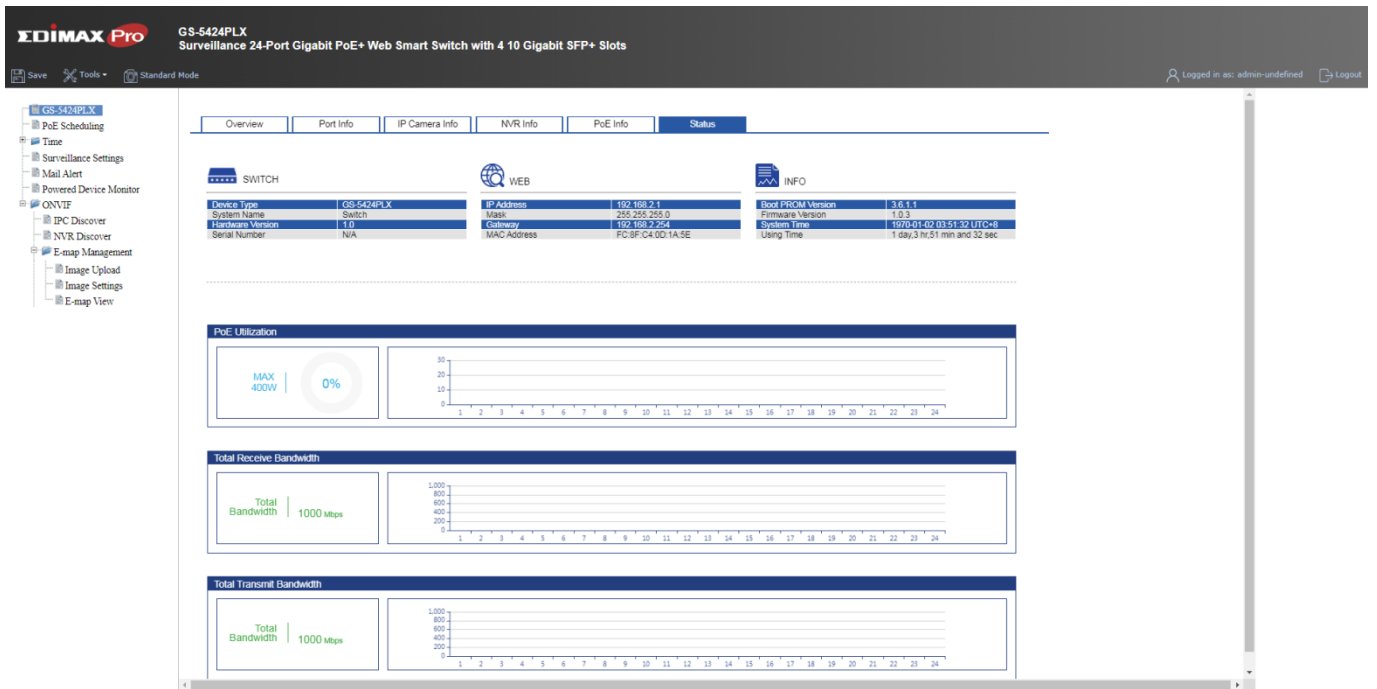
EDIMAX Pro

GS-5424PLX
Surveillance 24-Port Gigabit PoE+ Web Smart Switch with 4 10 Gigabit SFP+ Slots

Save Tools Standard Mode

Logged in as: admin-undefined Logout

GS-5424PLX
PoE Scheduling
Time
Surveillance Settings
Mail Alert
Powered Device Monitor
ONVIF
IPC Discover
NVR Discover
E-map Management
Image Upload
Image Settings
E-map View

Overview | Port Info | IP Camera Info | NVR Info | PoE Info | Status

SWITCH

| Device Type | GS-5424PLX |
|---|---|
| System Name | Switch |
| Hardware Version | 1.0 |
| Serial Number | N/A |

WEB

| IP Address | 192.168.2.1 |
|---|---|
| Mask | 255.255.255.0 |
| Gateway | 192.168.2.254 |
| MAC Address | FC:8F:C4:0D:1A:5E |

INFO

| Boot PROM Version | 3.6.1.1 |
|---|---|
| Firmware Version | 1.0.3 |
| System Time | 1970-01-02 03:51:32 UTC+8 |
| Using Time | 1 day,3 hr,51 min and 32 sec |

PoE Utilization

MAX 400W 0%

30 20 10 0
1 2 3 4 5 6 7 8 9 10 11 12 13 14 15 16 17 18 19 20 21 22 23 24

Total Receive Bandwidth

Total Bandwidth 1000 Mbps

1,000 800 600 400 200 0
1 2 3 4 5 6 7 8 9 10 11 12 13 14 15 16 17 18 19 20 21 22 23 24

Total Transmit Bandwidth

Total Bandwidth 1000 Mbps

1,000 800 600 400 200 0
1 2 3 4 5 6 7 8 9 10 11 12 13 14 15 16 17 18 19 20 21 22 23 24